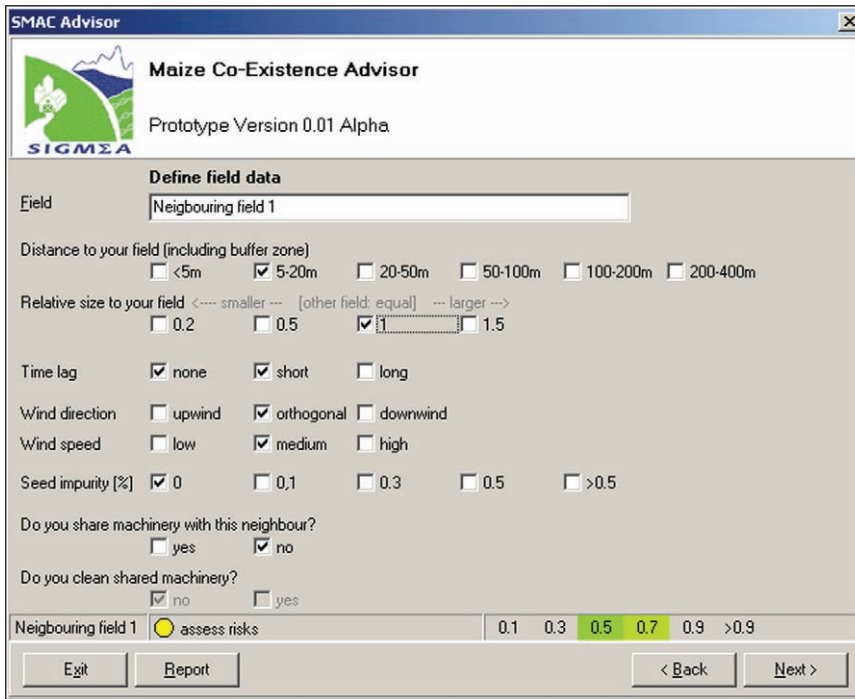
SMAC Advisor

SIGMEA

Maize Co-Existence Advisor

Prototype Version 0.01 Alpha

Define field data

Field Neigbouring field 1

Distance to your field (including buffer zone)

☐ <5m ☑ 5-20m ☐ 20-50m ☐ 50-100m ☐ 100-200m ☐ 200-400m

Relative size to your field <---- smaller --- [other field: equal] --- larger --->

☐ 0.2 ☐ 0.5 ☑ 1 ☐ 1.5

Time lag ☑ none ☑ short ☐ long

Wind direction ☐ upwind ☑ orthogonal ☐ downwind

Wind speed ☐ low ☑ medium ☐ high

Seed impurity [%] ☑ 0 ☐ 0,1 ☐ 0.3 ☐ 0.5 ☐ >0.5

Do you share machinery with this neighbour?

☐ yes ☑ no

Do you clean shared machinery?

☑ no ☐ yes

Neigbouring field 1 assess risks 0.1 0.3 0.5 0.7 0.9 >0.9

Exit Report < Back Next >